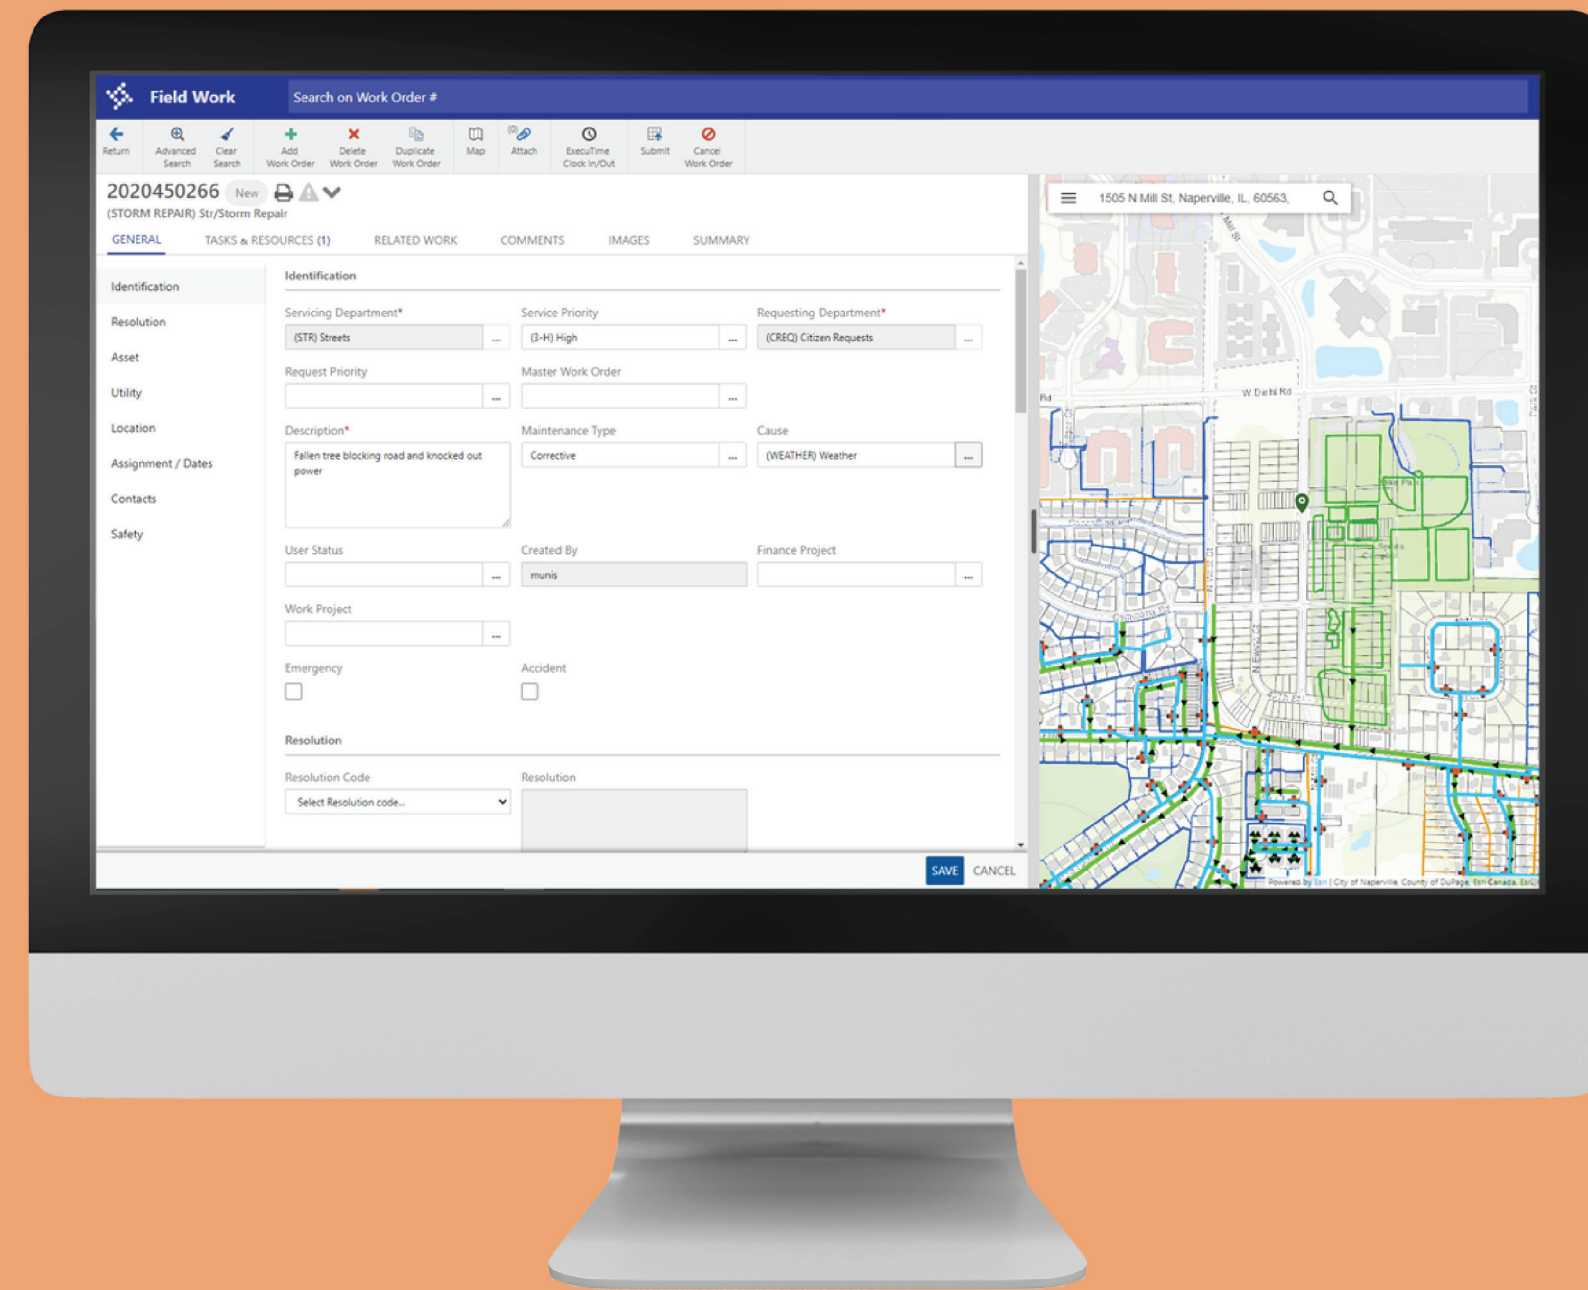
Field Work

Search on Work Order #

Return
Advanced Search
Clear Search
Add Work Order
Delete Work Order
Duplicate Work Order
Map
Attach
ExecuTime Clock In/Out
Submit
Cancel Work Order

2020450266 New

(STORM REPAIR) Str/Storm Repair

GENERAL
TASKS & RESOURCES (1)
RELATED WORK
COMMENTS
IMAGES
SUMMARY

Identification
Resolution
Asset
Utility
Location
Assignment / Dates
Contacts
Safety

Identification

Servicing Department*
(STR) Streets

Service Priority
(3-H) High

Requesting Department*
(CREQ) Citizen Requests

Request Priority

Master Work Order

Description*
Fallen tree blocking road and knocked out power

Maintenance Type
Corrective

Cause
(WEATHER) Weather

User Status

Created By
munis

Finance Project

Work Project

Emergency

Accident

Resolution

Resolution Code
Select Resolution code...

Resolution

SAVE CANCEL

1505 N Mill St, Naperville, IL, 60563,

W Diehl Rd

Powered by Esri | City of Naperville, County of DuPage, Esri Canada, Esri,